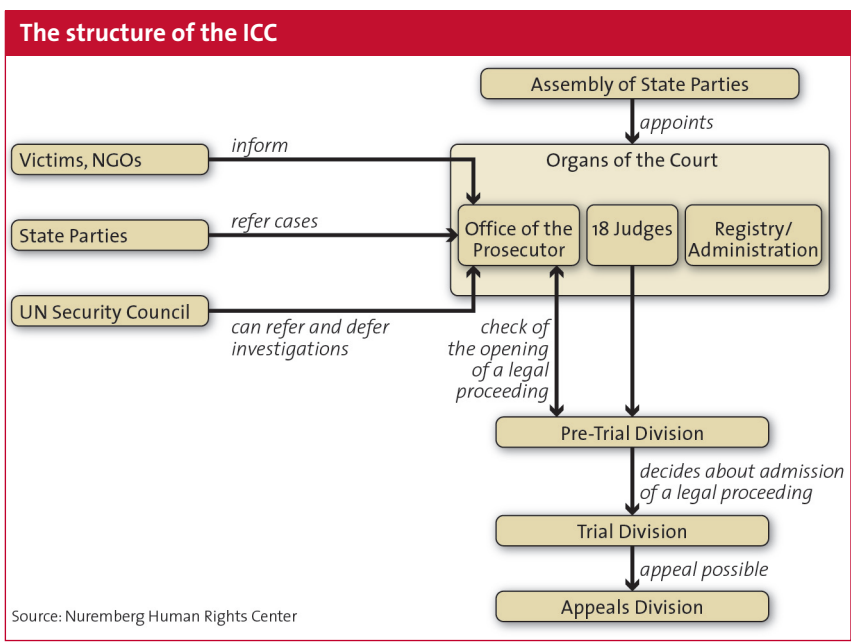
The structure of the ICC

Assembly of State Parties

appoints

Organs of the Court

Victims, NGOs

inform

State Parties

refer cases

UN Security Council

can refer and defer investigations

Office of the Prosecutor

18 Judges

Registry/ Administration

check of the opening of a legal proceeding

Pre-Trial Division

decides about admission of a legal proceeding

Trial Division

appeal possible

Appeals Division

Source: Nuremberg Human Rights Center